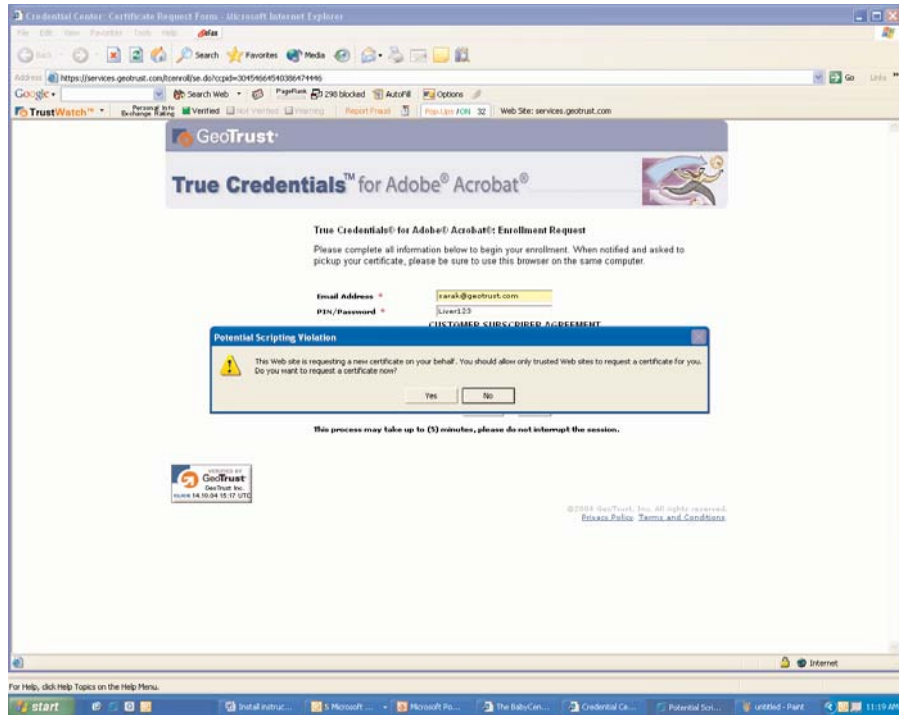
Credential Center: Certificate Request Form - Microsoft Internet Explorer

File Edit View Favorites Tools Help

Back Search Favorites Media

Address https://services.geotrust.com/tcenroll/se.do?ccpid=30454664540386474446

Go Links

Google Search Web PageRank 298 blocked AutoFill Options

TrustWatch Personal Info Exchange Rating Verified Not Verified Warning Report Fraud Pop-Ups (ON) 32 Web Site: services.geotrust.com

GeoTrust

True Credentials™ for Adobe® Acrobat®

True Credentials® for Adobe® Acrobat®: Enrollment Request

Please complete all information below to begin your enrollment. When notified and asked to pickup your certificate, please be sure to use this browser on the same computer.

Email Address * sarak@geotrust.com

PIN/Password * Liver123

CUSTOMER SUBSCRIBER AGREEMENT

Potential Scripting Violation

This Web site is requesting a new certificate on your behalf. You should allow only trusted Web sites to request a certificate for you. Do you want to request a certificate now?

Yes No

This process may take up to (5) minutes, please do not interrupt the session.

VERIFIED BY GeoTrust GeoTrust Inc. CLICK 14.10.04 15:17 UTC

©2004 GeoTrust, Inc. All rights reserved.
Privacy Policy Terms and Conditions

Internet

For Help, click Help Topics on the Help Menu.

start Install instruc... 5 Microsoft ... Microsoft Po... The BabyCen... Credential Ce... Potential Scri... untitled - Paint 11:19 AM